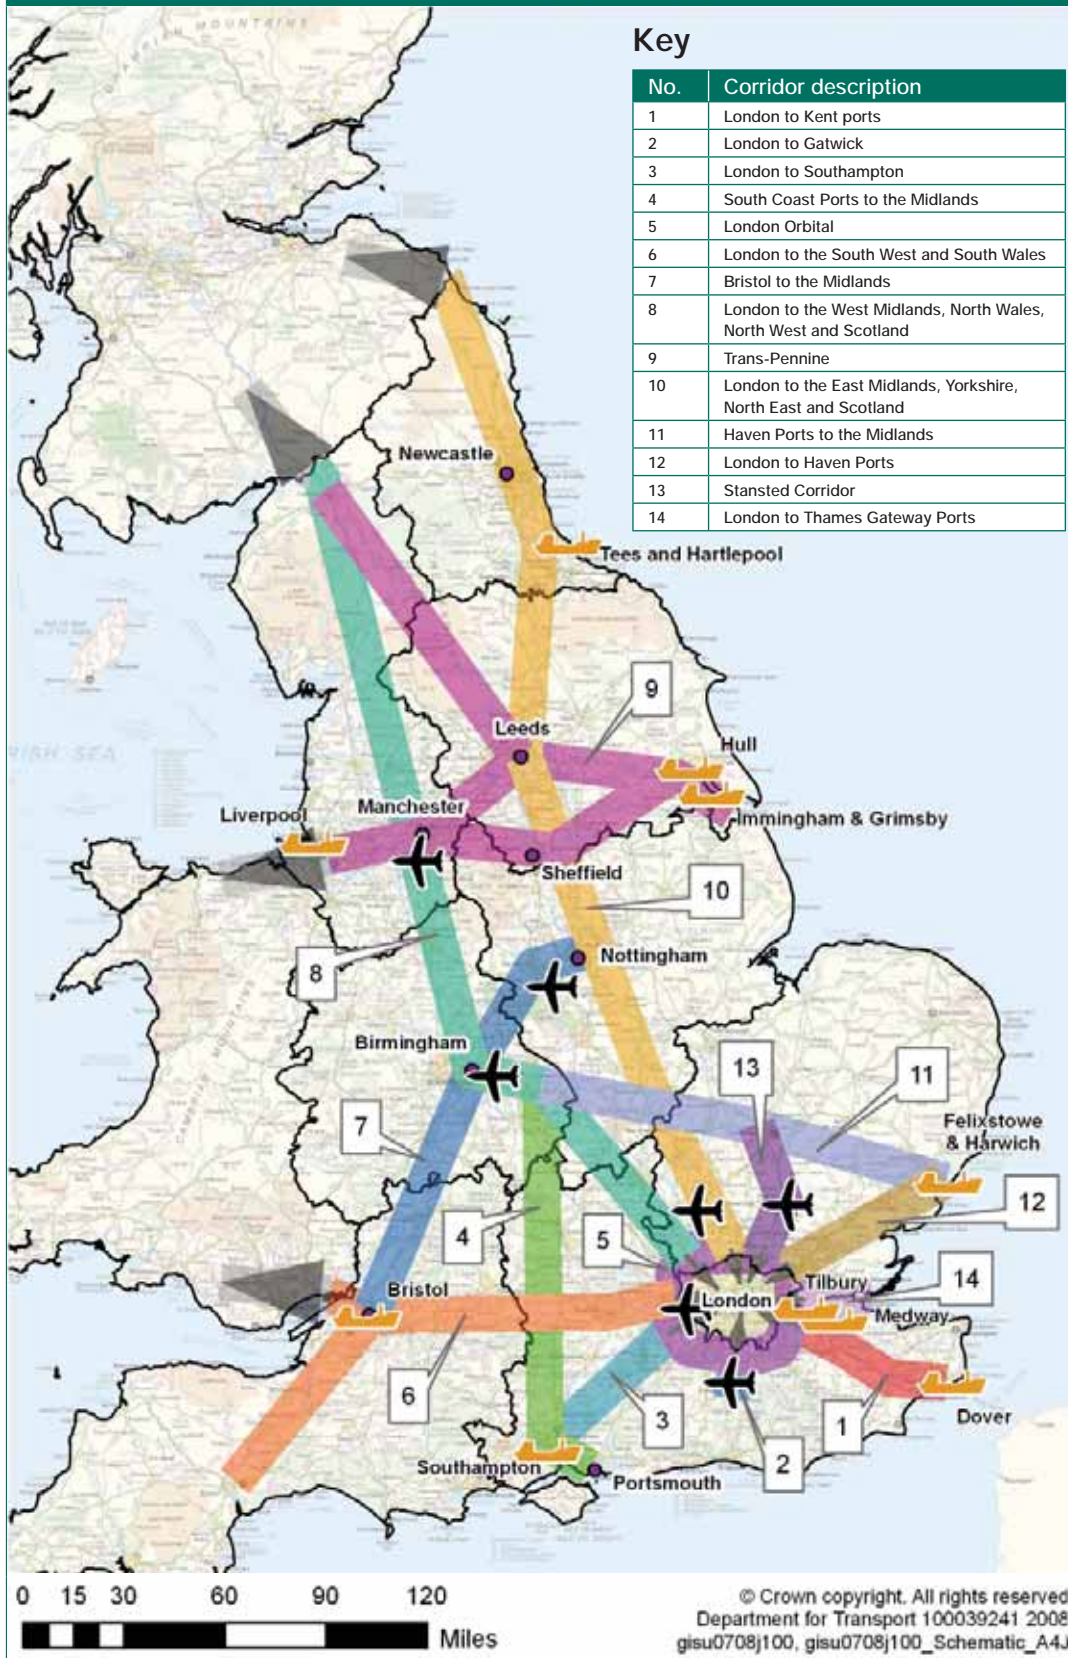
Key

| No. | Corridor description |
|---|---|
| 1 | London to Kent ports |
| 2 | London to Gatwick |
| 3 | London to Southampton |
| 4 | South Coast Ports to the Midlands |
| 5 | London Orbital |
| 6 | London to the South West and South Wales |
| 7 | Bristol to the Midlands |
| 8 | London to the West Midlands, North Wales, North West and Scotland |
| 9 | Trans-Pennine |
| 10 | London to the East Midlands, Yorkshire, North East and Scotland |
| 11 | Haven Ports to the Midlands |
| 12 | London to Haven Ports |
| 13 | Stansted Corridor |
| 14 | London to Thames Gateway Ports |

MOUNTAINS

Newcastle
Tees and Hartlepool
9
Leeds
Hull
IRISH SEA
Liverpool
Manchester
Immingham & Grimsby
Sheffield
10
8
Nottingham
Birmingham
13
11
7
Felixstowe & Harwich
4
5
12
Bristol
Tilbury
14
London
Medway
6
3
1
Dover
2
Southampton
Portsmouth

0 15 30 60 90 120
Miles

© Crown copyright. All rights reserved
Department for Transport 100039241 2008
gisu0708j100, gisu0708j100_Schematic_A4J